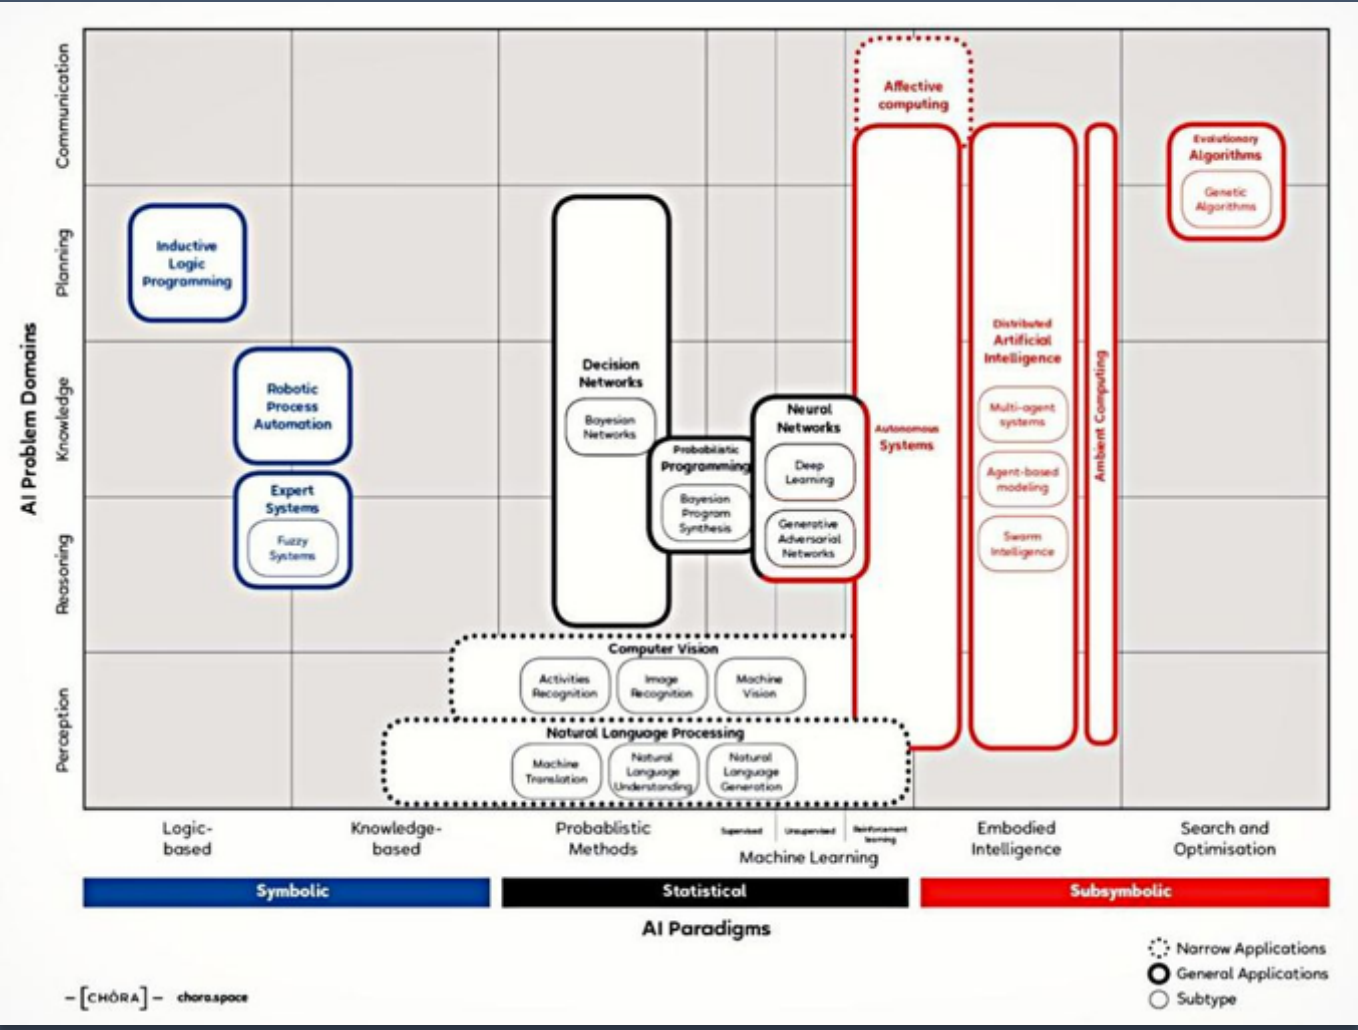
AI Problem Domains

Communication
Planning
Knowledge
Reasoning
Perception

Affective computing

Evolutionary Algorithms
Genetic Algorithms

Inductive Logic Programming

Decision Networks
Bayesian Networks

Distributed Artificial Intelligence
Multi-agent systems
Agent-based modeling
Swarm Intelligence

Ambient Computing

Robotic Process Automation

Neural Networks
Deep Learning
Generative Adversarial Networks

Autonomous Systems

Probabilistic Programming
Bayesian Program Synthesis

Expert Systems
Fuzzy Systems

Computer Vision
Activities Recognition
Image Recognition
Machine Vision

Natural Language Processing
Machine Translation
Natural Language Understanding
Natural Language Generation

Logic-based
Knowledge-based
Probablistic Methods
Supervised
Unsupervised
Reinforcement learning
Machine Learning
Embodied Intelligence
Search and Optimisation

Symbolic
Statistical
Subsymbolic

AI Paradigms

Narrow Applications
General Applications
Subtype

– [CHÒRA] – chora.space